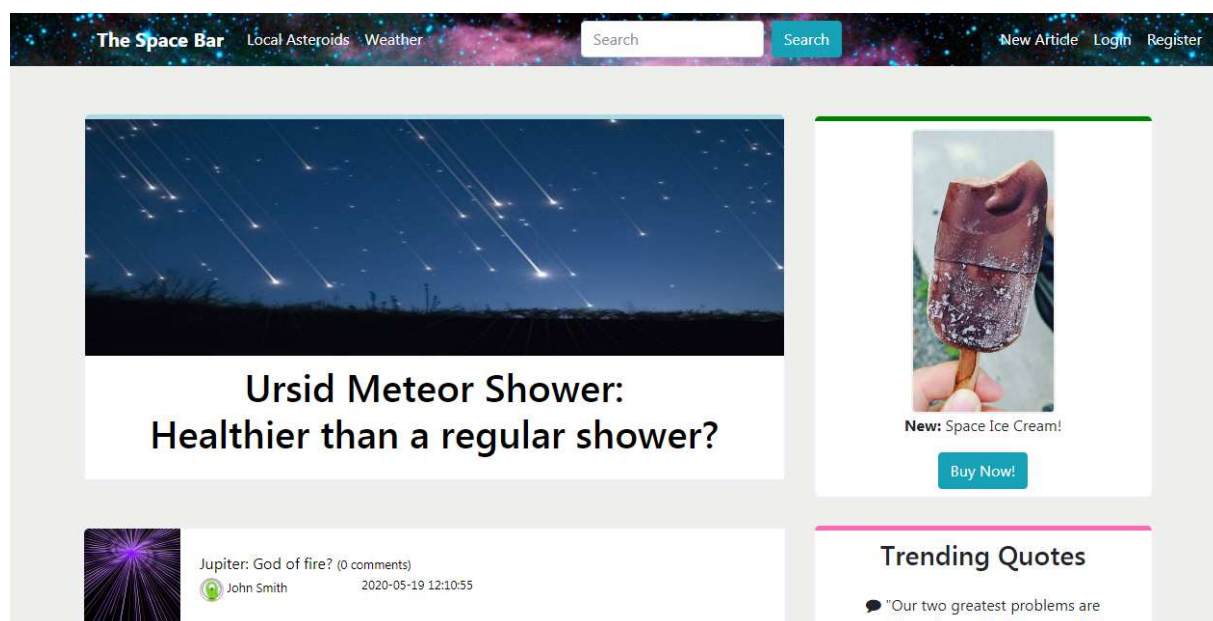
The Space Bar Local Asteroids Weather

Search

Search

New Article Login Register

Ursid Meteor Shower:
Healthier than a regular shower?

**New:** Space Ice Cream!

Buy Now!

Jupiter: God of fire? (0 comments)

John Smith 2020-05-19 12:10:55

Trending Quotes

"Our two greatest problems are